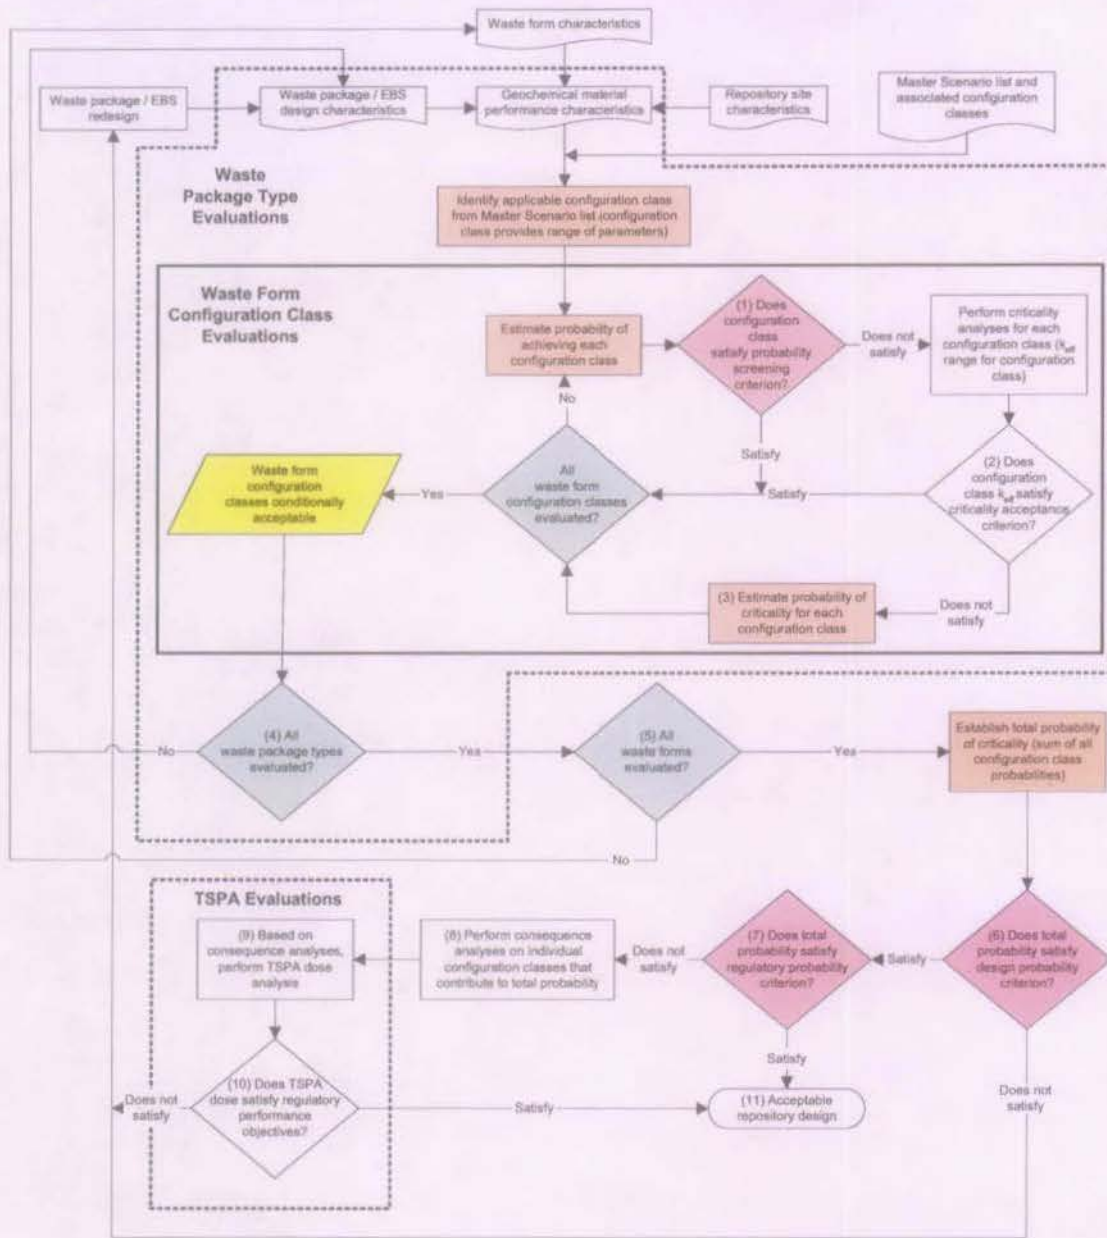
Waste form characteristics

Waste package / EBS redesign

Waste package / EBS design characteristics

Geochemical material performance characteristics

Repository site characteristics

Master Scenario list and associated configuration classes

Waste Package Type Evaluations

Identify applicable configuration class from Master Scenario list (configuration class provides range of parameters)

Waste Form Configuration Class Evaluations

Estimate probability of achieving each configuration class

(1) Does configuration class satisfy probability screening criterion?

Does not satisfy

Perform criticality analyses for each configuration class ($k_{eff}$ range for configuration class)

No

Satisfy

Waste form configuration classes conditionally acceptable

Yes

All waste form configuration classes evaluated?

Satisfy

(2) Does configuration class $k_{eff}$ satisfy criticality acceptance criterion?

(3) Estimate probability of criticality for each configuration class

Does not satisfy

No

(4) All waste package types evaluated?

Yes

(5) All waste forms evaluated?

Yes

Establish total probability of criticality (sum of all configuration class probabilities)

No

TSPA Evaluations

(9) Based on consequence analyses, perform TSPA dose analysis

(8) Perform consequence analyses on individual configuration classes that contribute to total probability

Does not satisfy

(7) Does total probability satisfy regulatory probability criterion?

Satisfy

(6) Does total probability satisfy design probability criterion?

Satisfy

Does not satisfy

(10) Does TSPA dose satisfy regulatory performance objectives?

Satisfy

(11) Acceptable repository design

Does not satisfy